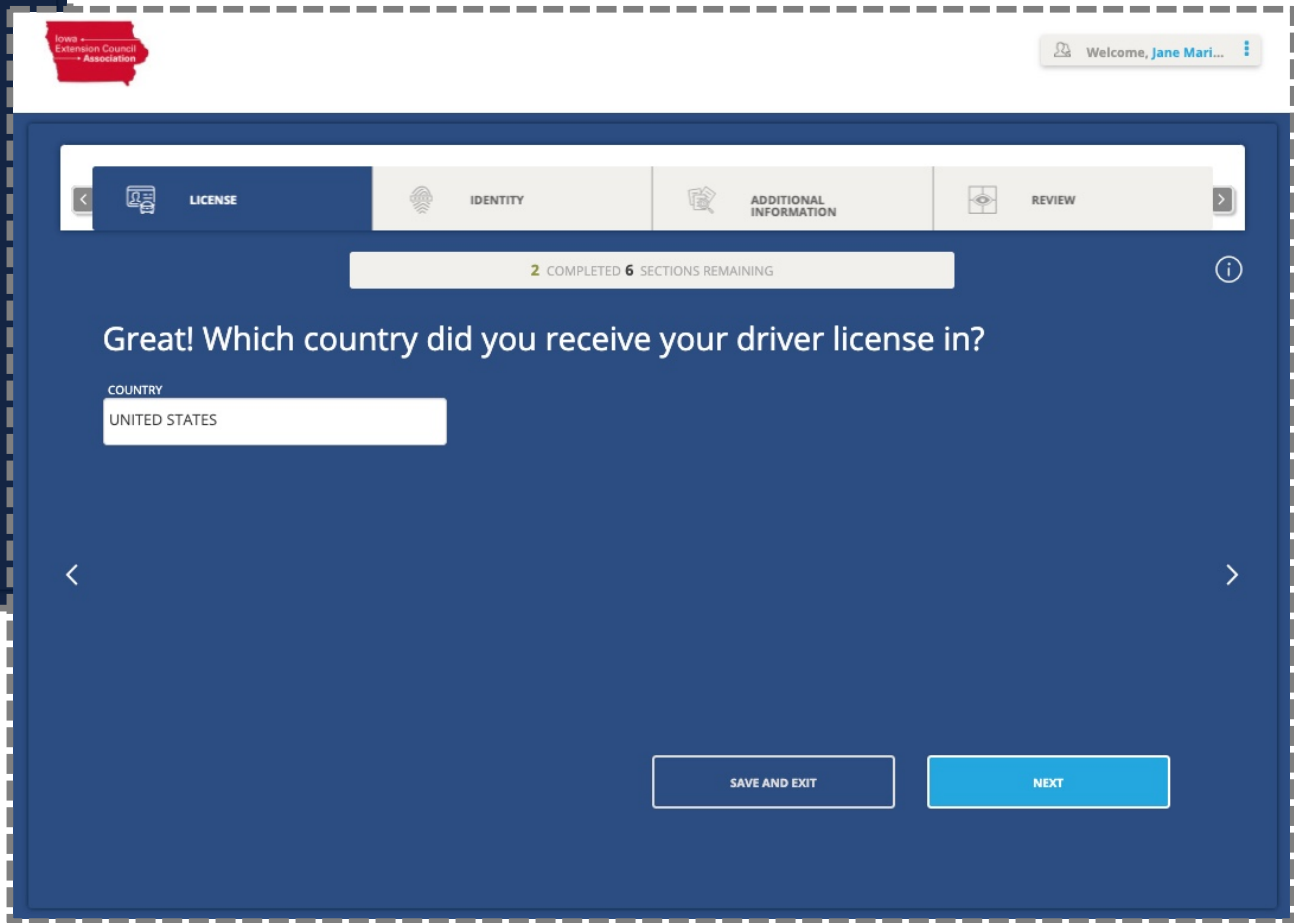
Iowa Extension Council Association

Welcome, Jane Mari...

LICENSE

IDENTITY

ADDITIONAL INFORMATION

REVIEW

2 COMPLETED 6 SECTIONS REMAINING

Great! Which country did you receive your driver license in?

COUNTRY

UNITED STATES

SAVE AND EXIT

NEXT